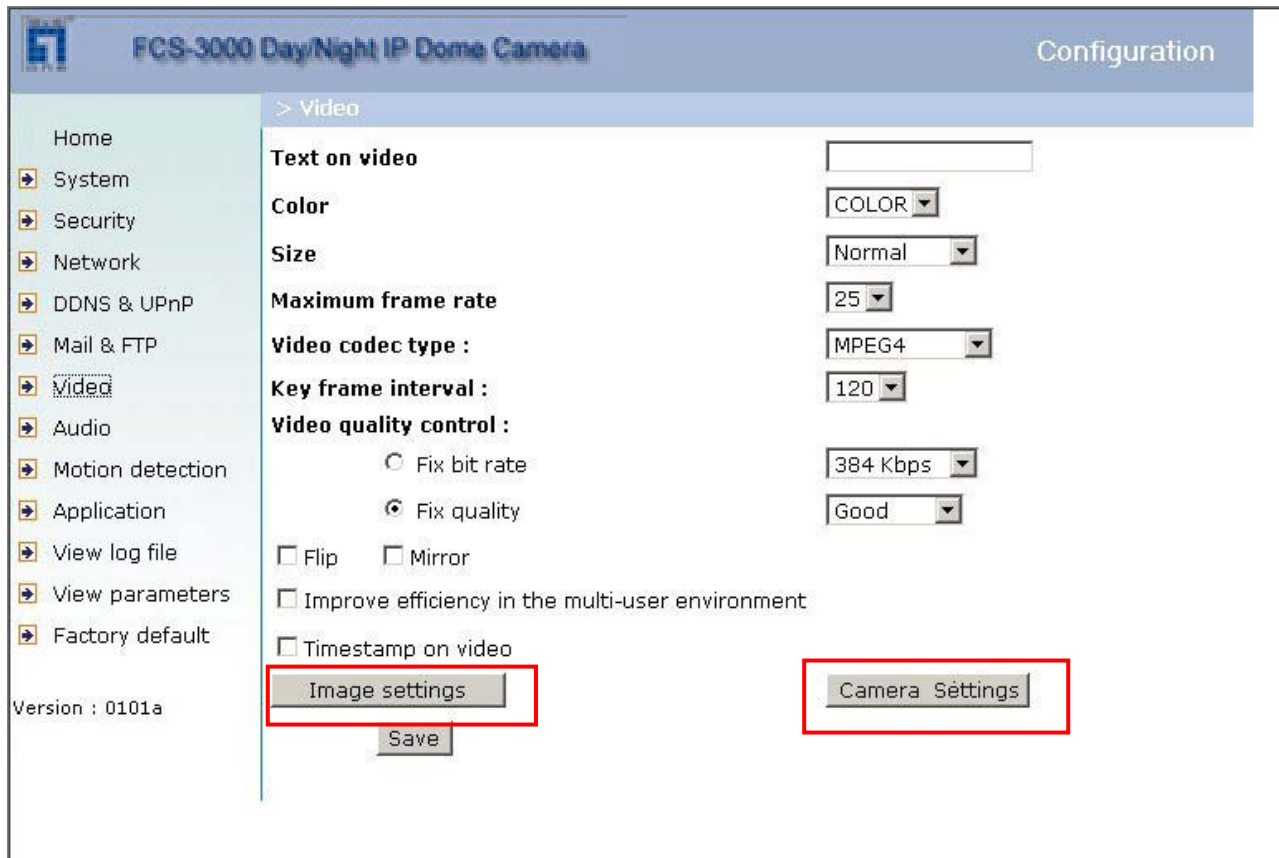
FCS-3000 Day/Night IP Dome Camera

Configuration

Home
System
Security
Network
DDNS & UPnP
Mail & FTP
Video
Audio
Motion detection
Application
View log file
View parameters
Factory default

Version : 0101a

> Video

Text on video
Color COLOR
Size Normal
Maximum frame rate 25
Video codec type : MPEG4
Key frame interval : 120
Video quality control :
Fix bit rate 384 Kbps
Fix quality Good
Flip Mirror
Improve efficiency in the multi-user environment
Timestamp on video
Image settings
Camera Settings
Save